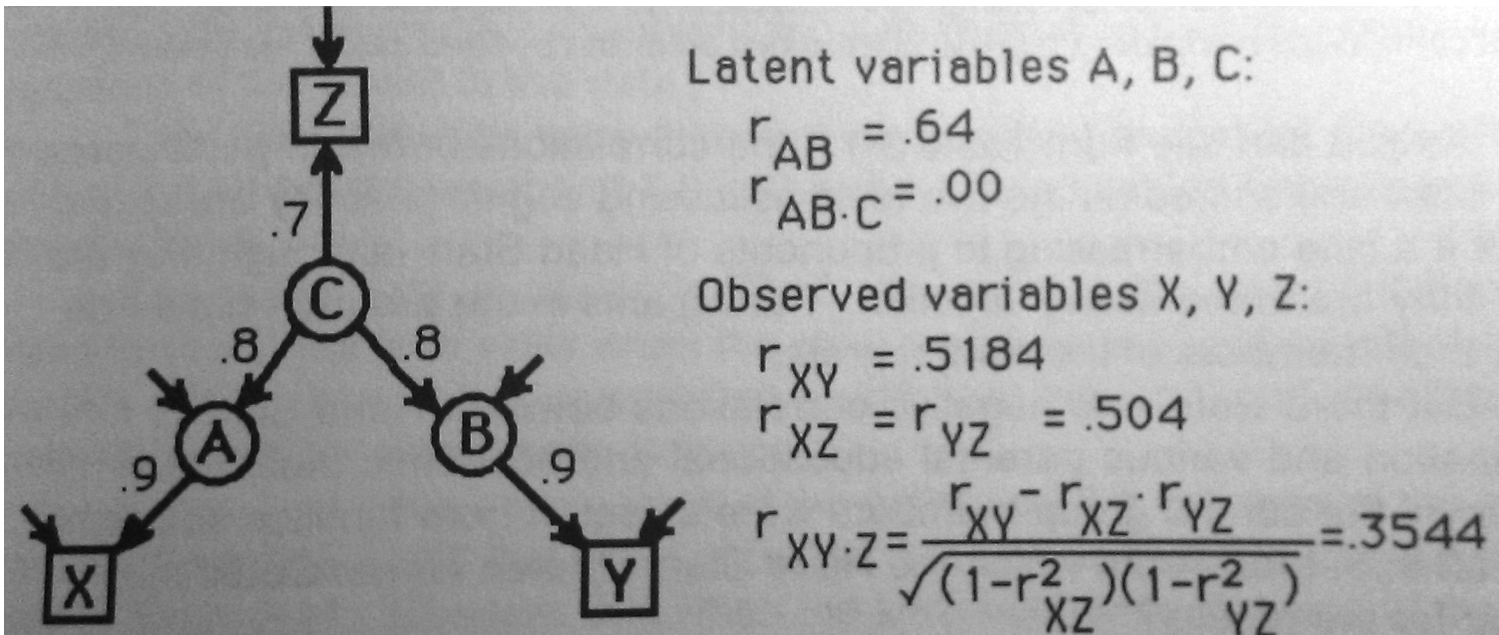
Z

.7

C

.8

.8

A

B

.9

.9

X

Y

Latent variables A, B, C:

$r_{AB} = .64$
$r_{AB \cdot C} = .00$

Observed variables X, Y, Z:

$r_{XY} = .5184$
$r_{XZ} = r_{YZ} = .504$
$r_{XY \cdot Z} = \frac{r_{XY} - r_{XZ} \cdot r_{YZ}}{\sqrt{(1-r^2_{XZ})(1-r^2_{YZ})}} = .3544$